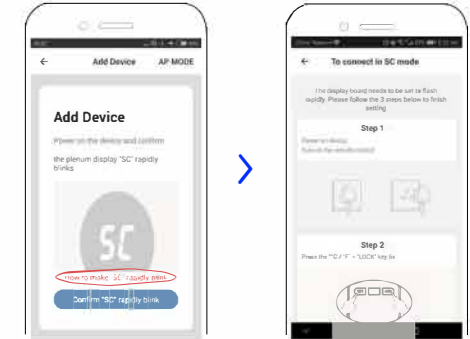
←
Add Device
AP MODE

Add Device

Power on the device and confirm

the plenum display "SC" rapidly blinks

SC

How to make "SC" rapidly blink

Confirm "SC" rapidly blink

←
To connect in SC mode

The display board needs to be set to flash rapidly. Please follow the 3 steps below to finish setting

Step 1

Power on device
Turn off the weather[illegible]

Step 2

Press the "°C / °F + "LOCK" key 5s